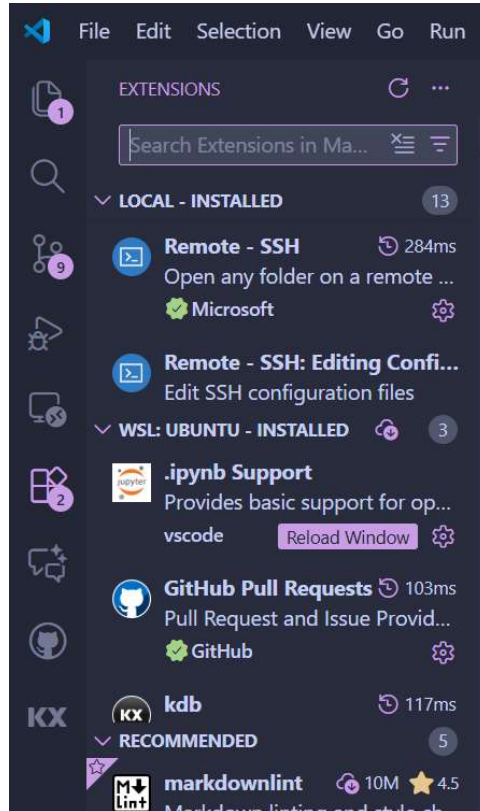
File Edit Selection View Go Run

1

9

2

KX

EXTENSIONS

Search Extensions in Ma...

LOCAL - INSTALLED 13

Remote - SSH 284ms
Open any folder on a remote ...
Microsoft

Remote - SSH: Editing Confi...
Edit SSH configuration files

WSL: UBUNTU - INSTALLED 3

jupyter

.ipynb Support
Provides basic support for op...
vscode Reload Window

GitHub Pull Requests 103ms
Pull Request and Issue Provid...
GitHub

KX

kdb 117ms

RECOMMENDED 5

M↓ Lint

markdownlint 10M 4.5
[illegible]